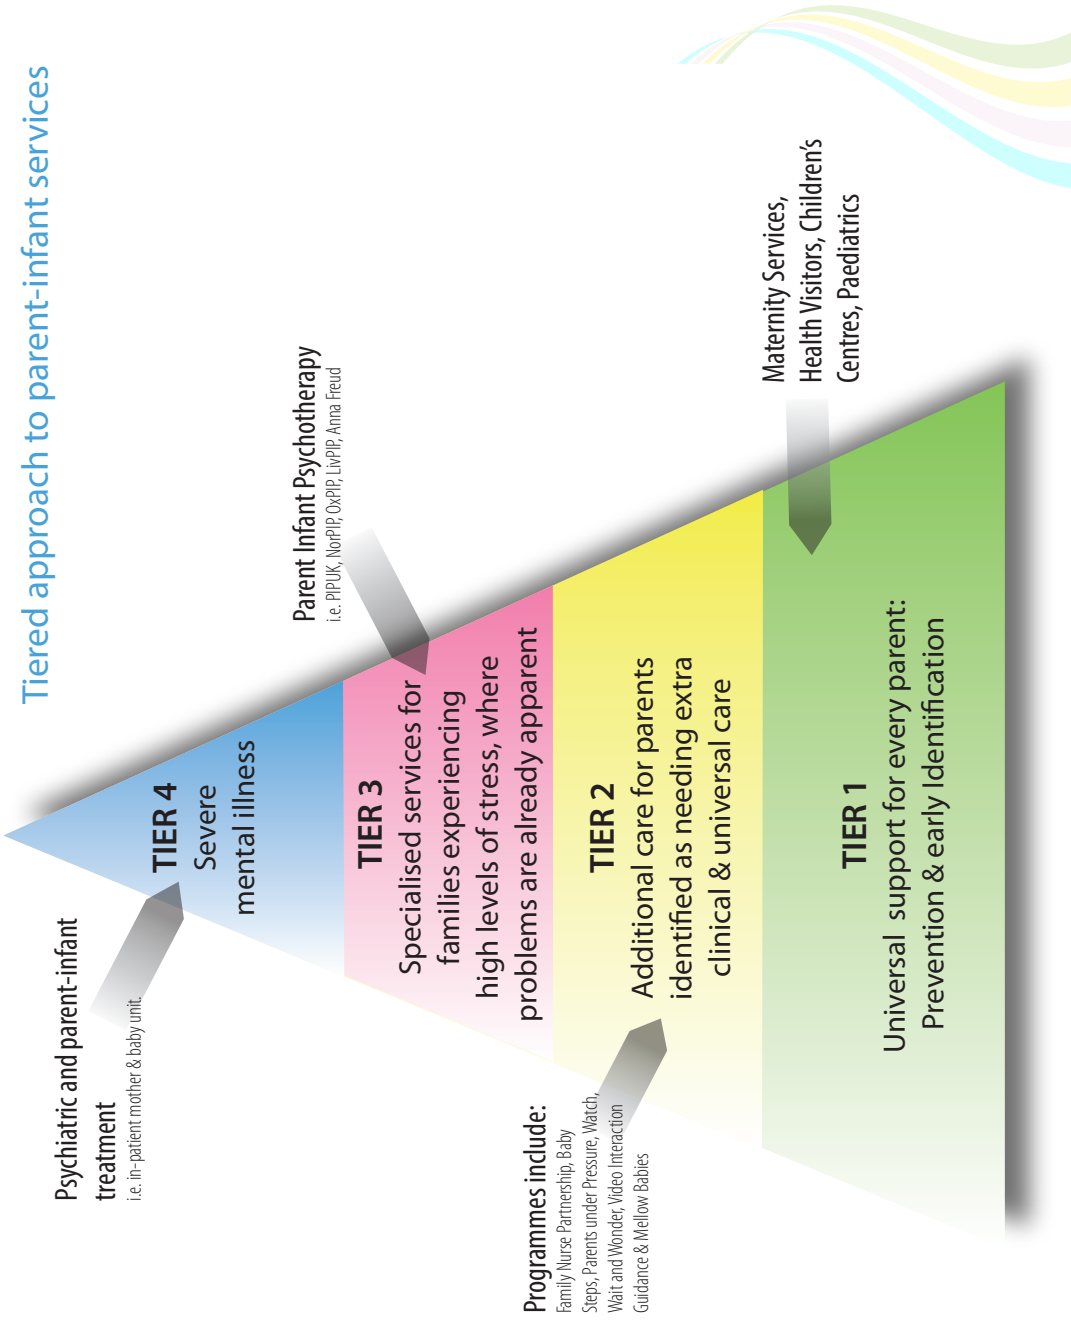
Tiered approach to parent-infant services

Psychiatric and parent-infant treatment
i.e. in-patient mother & baby unit

TIER 4
Severe mental illness

Parent Infant Psychotherapy
i.e. PIPUK, NorPIP, OxPIP, LivPIP, Anna Freud

TIER 3
Specialised services for families experiencing high levels of stress, where problems are already apparent

Programmes include:
Family Nurse Partnership, Baby Steps, Parents under Pressure, Watch, Wait and Wonder, Video Interaction Guidance & Mellow Babies

TIER 2
Additional care for parents identified as needing extra clinical & universal care

Maternity Services, Health Visitors, Children's Centres, Paediatrics

TIER 1
Universal support for every parent:
Prevention & early Identification